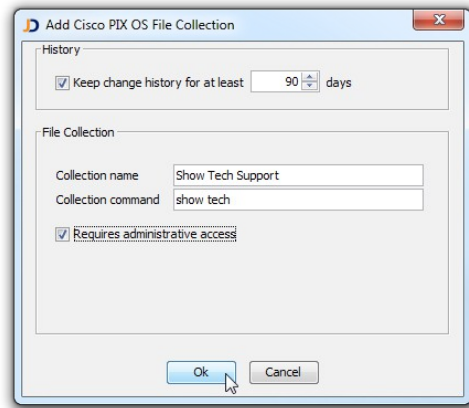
Add Cisco PIX OS File Collection

History

Keep change history for at least 90 days

File Collection

Collection name Show Tech Support

Collection command show tech

Requires administrative access

Ok Cancel